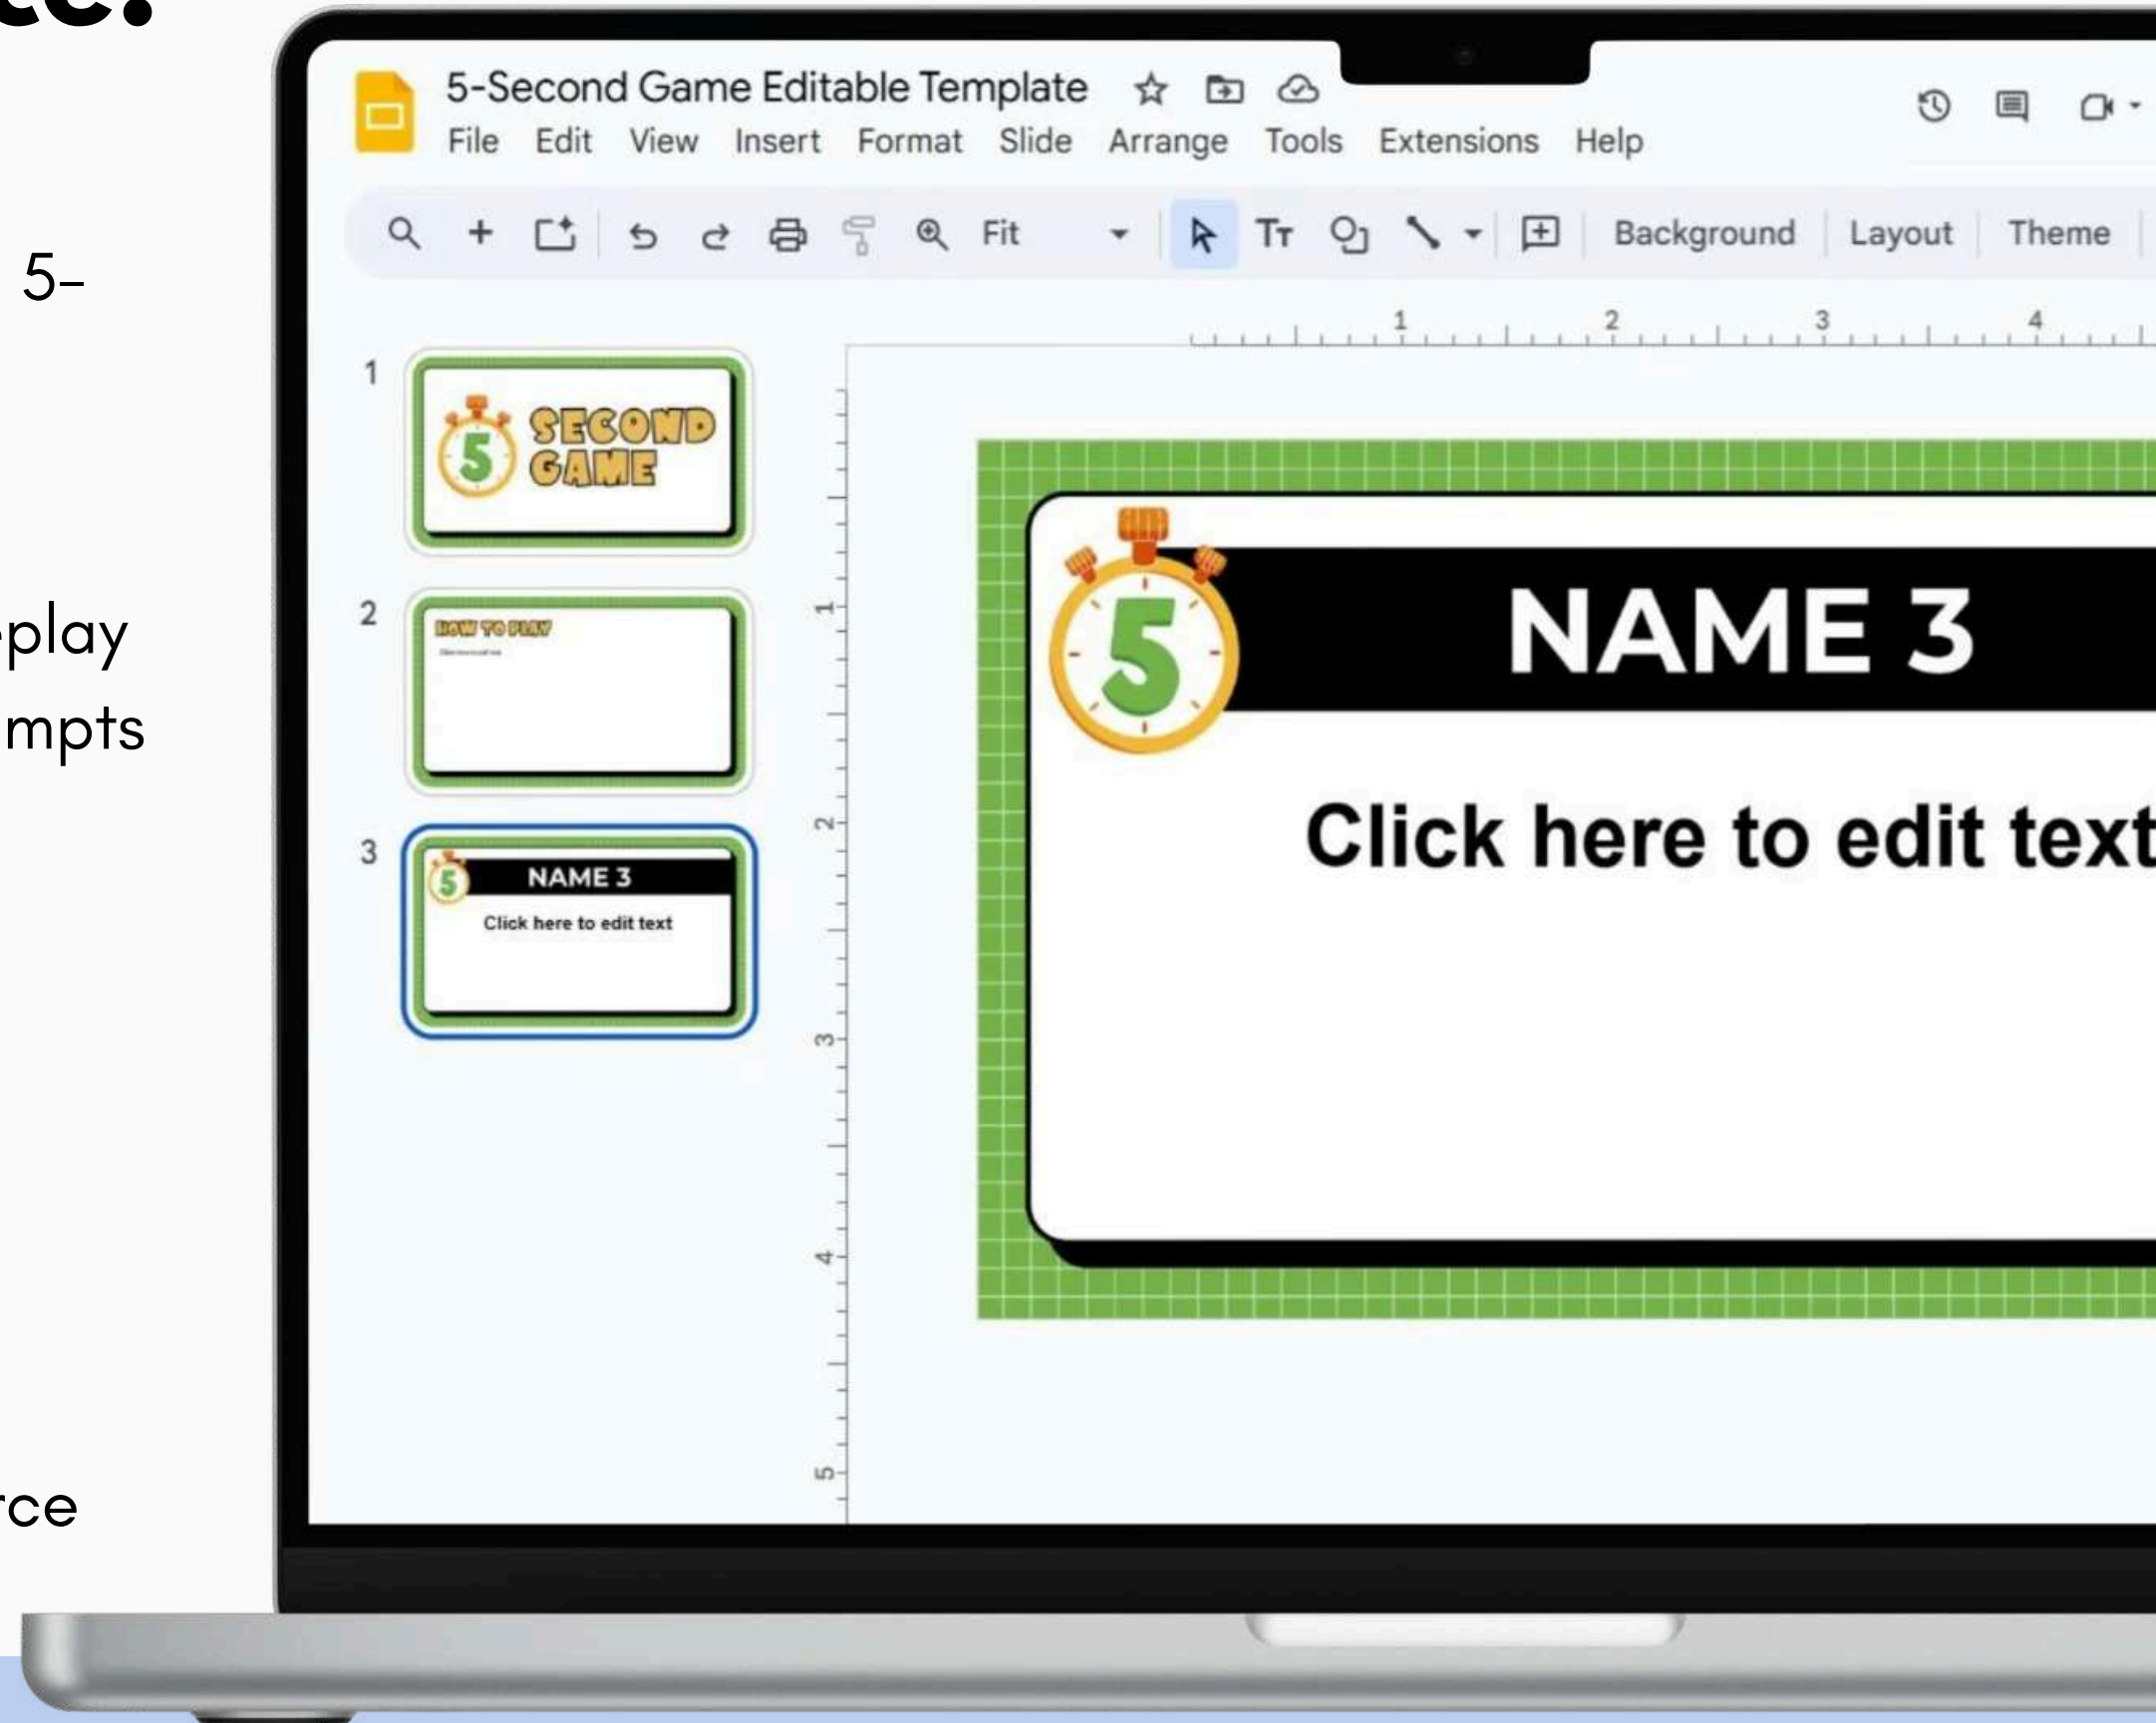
te:

5-

eplay
mpts

rce

5-Second Game Editable Template
File Edit View Insert Format Slide Arrange Tools Extensions Help
Fit Background Layout Theme

1 2 3 4

1
5 SECOND GAME

2
HOW TO PLAY

3
5 NAME 3
Click here to edit text

1
2
3
4
5

5 NAME 3
Click here to edit text